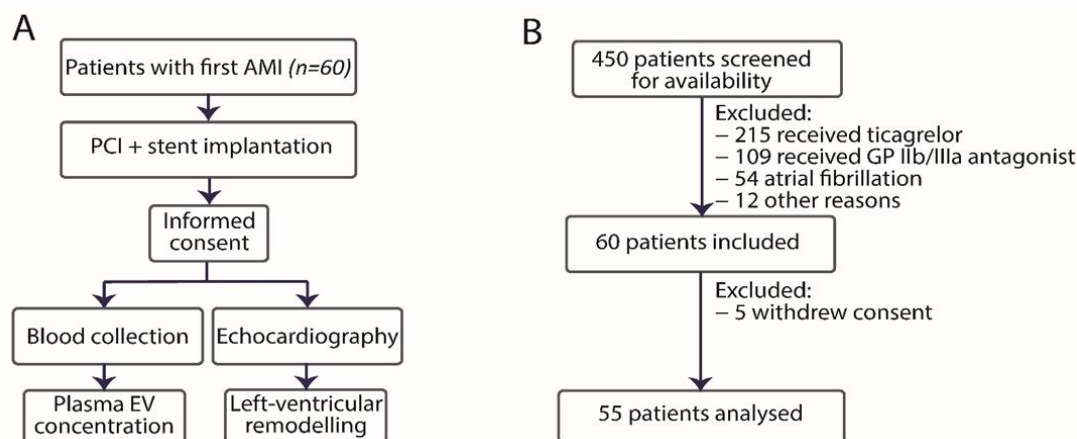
A

Patients with first AMI *(n=60)*

PCI + stent implantation

Informed consent

Blood collection

Echocardiography

Plasma EV concentration

Left-ventricular remodelling

B

450 patients screened for availability

Excluded:
– 215 received ticagrelor
– 109 received GP IIb/IIIa antagonist
– 54 atrial fibrillation
– 12 other reasons

60 patients included

Excluded:
– 5 withdrew consent

55 patients analysed